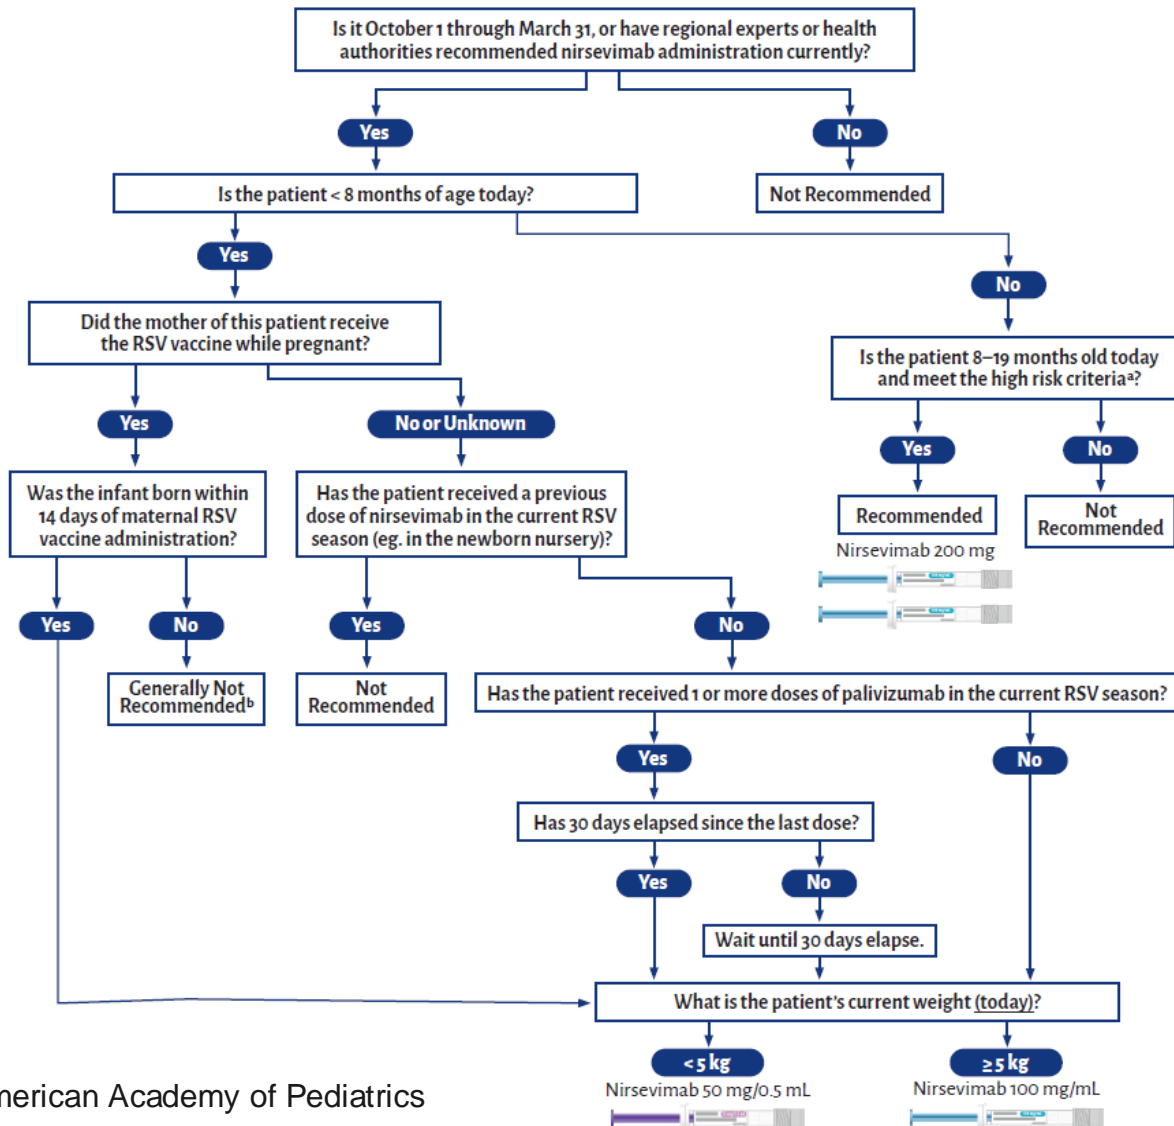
Is it October 1 through March 31, or have regional experts or health authorities recommended nirsevimab administration currently?

Yes

No

Not Recommended

Is the patient < 8 months of age today?

Yes

No

Did the mother of this patient receive the RSV vaccine while pregnant?

Is the patient 8–19 months old today and meet the high risk criteria$^a$?

Yes

No

Recommended

Nirsevimab 200 mg

Not Recommended

Yes

No or Unknown

Was the infant born within 14 days of maternal RSV vaccine administration?

Has the patient received a previous dose of nirsevimab in the current RSV season (eg. in the newborn nursery)?

Yes

No

Generally Not Recommended$^b$

Yes

Not Recommended

No

Has the patient received 1 or more doses of palivizumab in the current RSV season?

Yes

No

Has 30 days elapsed since the last dose?

Yes

No

Wait until 30 days elapse.

What is the patient's current weight (today)?

< 5 kg

Nirsevimab 50 mg/0.5 mL

≥ 5 kg

Nirsevimab 100 mg/mL

merican Academy of Pediatrics